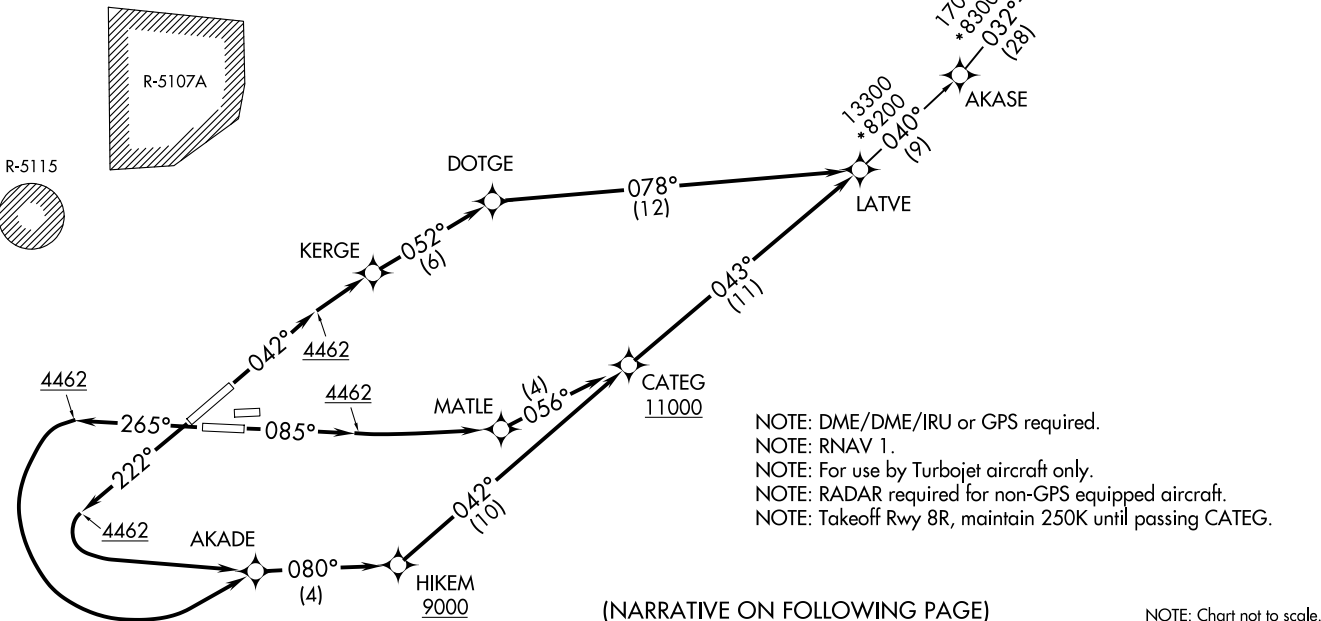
R-5107A

R-5115

DOTGE

078°
(12)

13300
*8200
040°
(9)

170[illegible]
*830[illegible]
032°
(28)

AKASE

LATVE

KERGE

052°
(6)

042°

4462

043°
(11)

4462

265°

4462

085°

MATLE

(4)
056°

CATEG
11000

222°

4462

AKADE

080°
(4)

HIKEM
9000

042°
(10)

NOTE: DME/DME/IRU or GPS required.
NOTE: RNAV 1.
NOTE: For use by Turbojet aircraft only.
NOTE: RADAR required for non-GPS equipped aircraft.
NOTE: Takeoff Rwy 8R, maintain 250K until passing CATEG.

(NARRATIVE ON FOLLOWING PAGE)

NOTE: Chart not to scale.